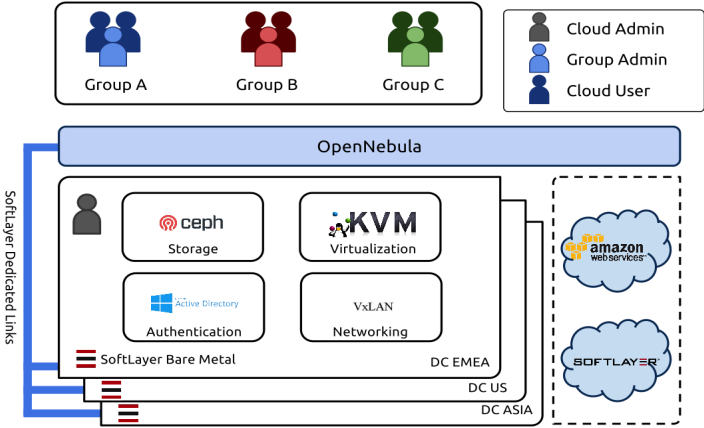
Group A

Group B

Group C

Cloud Admin

Group Admin

Cloud User

OpenNebula

SoftLayer Dedicated Links

ceph

Storage

KVM

Virtualization

Active Directory

Authentication

VxLAN

Networking

SoftLayer Bare Metal

DC EMEA

DC US

DC ASIA

amazon web services

SOFTLAYER